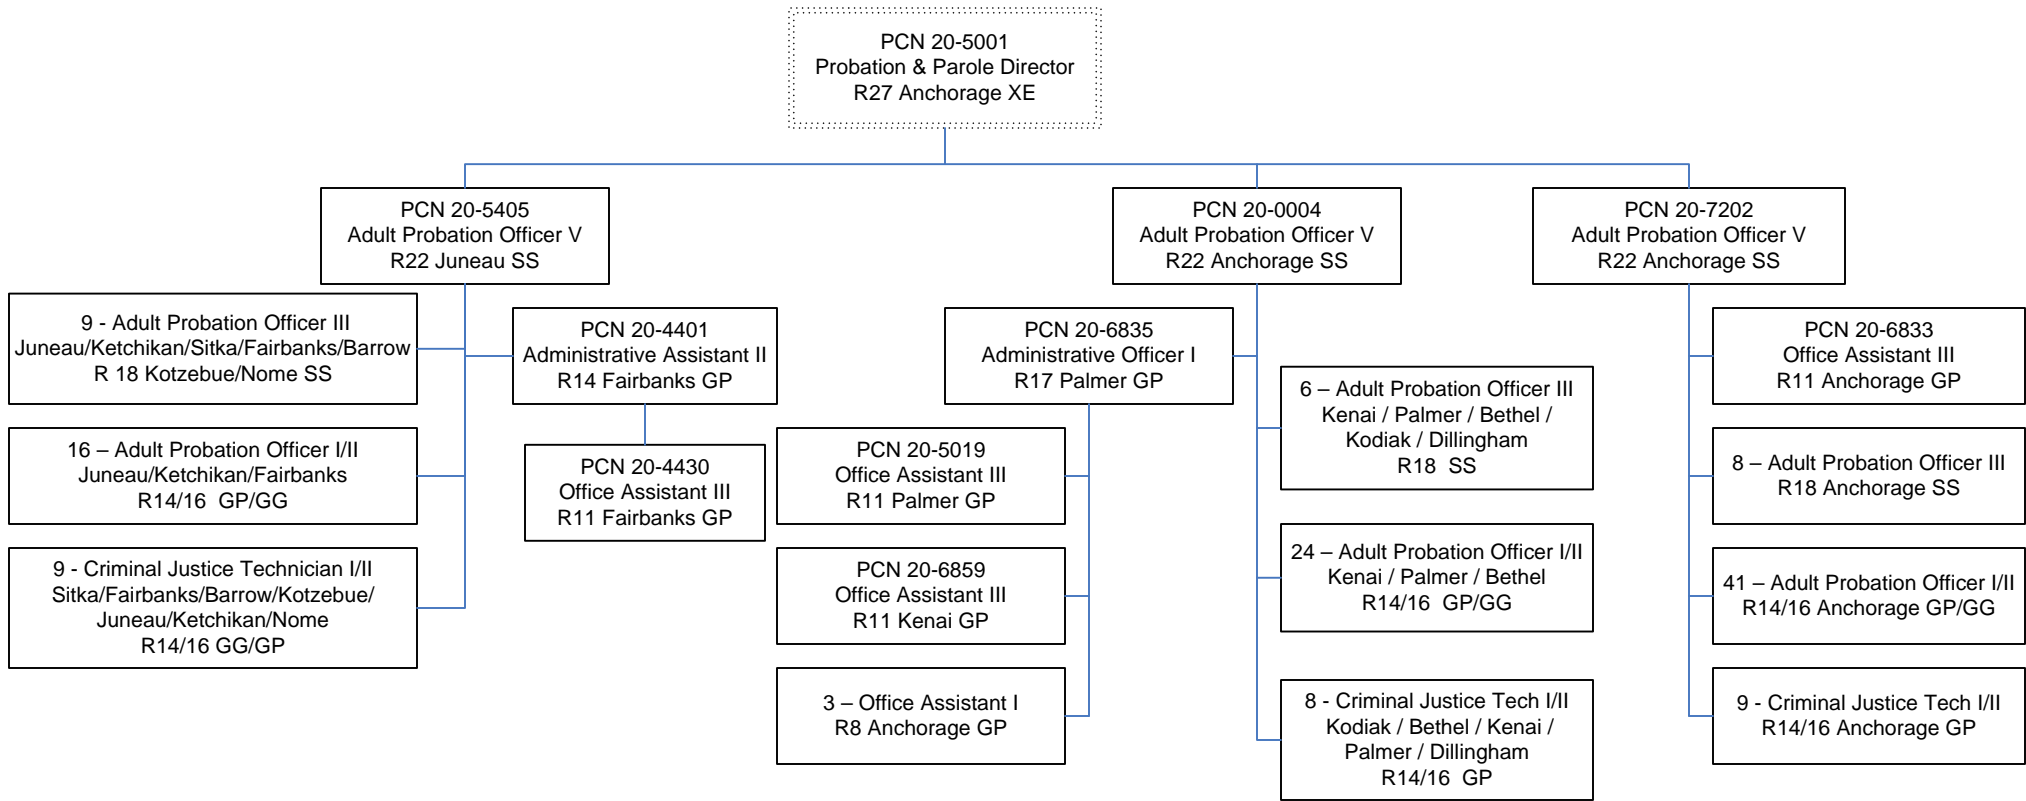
PCN 20-5001
Probation & Parole Director
R27 Anchorage XE

PCN 20-5405
Adult Probation Officer V
R22 Juneau SS

9 - Adult Probation Officer III
Juneau/Ketchikan/Sitka/Fairbanks/Barrow
R 18 Kotzebue/Nome SS

16 – Adult Probation Officer I/II
Juneau/Ketchikan/Fairbanks
R14/16 GP/GG

9 - Criminal Justice Technician I/II
Sitka/Fairbanks/Barrow/Kotzebue/
Juneau/Ketchikan/Nome
R14/16 GG/GP

PCN 20-4401
Administrative Assistant II
R14 Fairbanks GP

PCN 20-4430
Office Assistant III
R11 Fairbanks GP

PCN 20-0004
Adult Probation Officer V
R22 Anchorage SS

PCN 20-6835
Administrative Officer I
R17 Palmer GP

PCN 20-5019
Office Assistant III
R11 Palmer GP

PCN 20-6859
Office Assistant III
R11 Kenai GP

3 – Office Assistant I
R8 Anchorage GP

6 – Adult Probation Officer III
Kenai / Palmer / Bethel /
Kodiak / Dillingham
R18 SS

24 – Adult Probation Officer I/II
Kenai / Palmer / Bethel
R14/16 GP/GG

8 - Criminal Justice Tech I/II
Kodiak / Bethel / Kenai /
Palmer / Dillingham
R14/16 GP

PCN 20-7202
Adult Probation Officer V
R22 Anchorage SS

PCN 20-6833
Office Assistant III
R11 Anchorage GP

8 – Adult Probation Officer III
R18 Anchorage SS

41 – Adult Probation Officer I/II
R14/16 Anchorage GP/GG

9 - Criminal Justice Tech I/II
R14/16 Anchorage GP